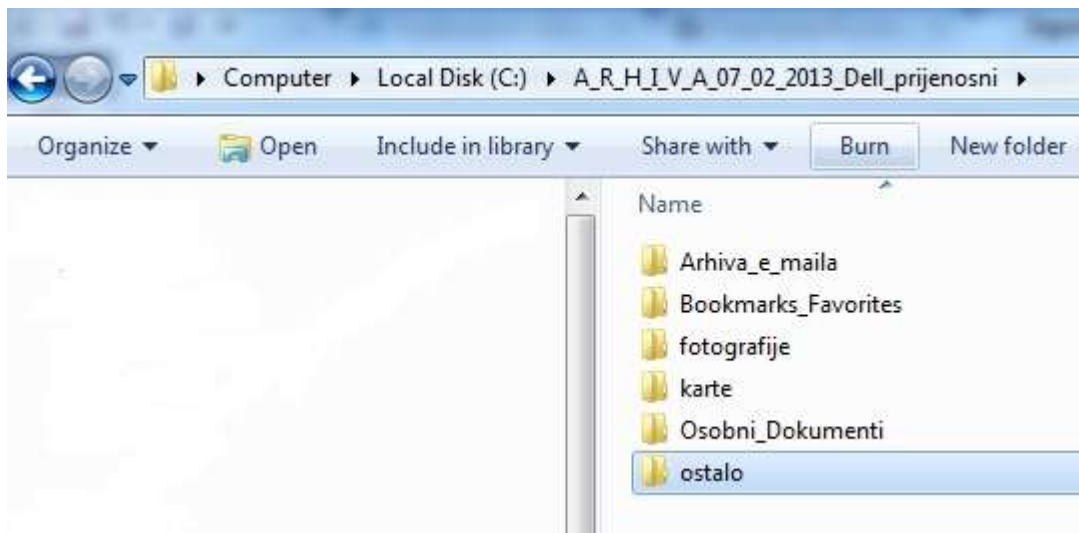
▸ Computer ▸ Local Disk (C:) ▸ A_R_H_I_V_A_07_02_2013_Dell_prijenosni ▸

Organize ▾ Open Include in library ▾ Share with ▾ Burn New folder

Name

Arhiva_e_maila
Bookmarks_Favorites
fotografije
karte
Osobni_Dokumenti
ostalo